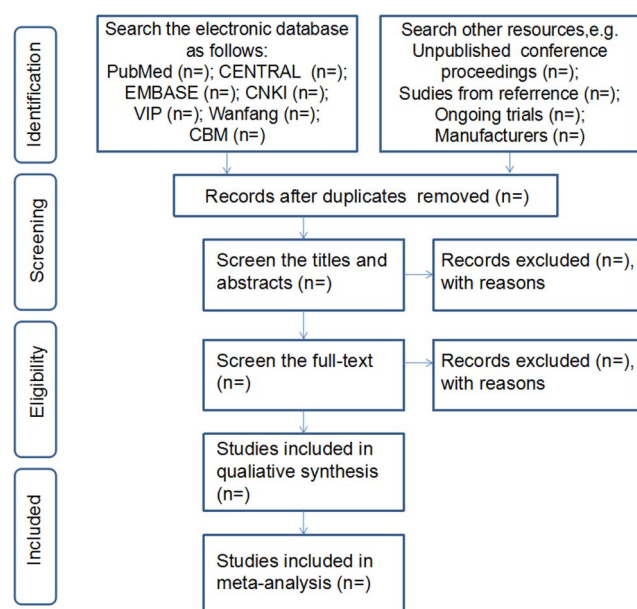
Identification

Search the electronic database as follows: PubMed (n=); CENTRAL (n=); EMBASE (n=); CNKI (n=); VIP (n=); Wanfang; CBM (n=)

Search other resources,e.g. Unpublished conference proceedings (n=); Sudies from referrence (n=); Ongoing trials (n=); Manufacturers (n=)

Screening

Records after duplicates removed (n=)

Screen the titles and abstracts (n=)

Records excluded (n=), with reasons

Eligibility

Screen the full-text (n=)

Records excluded (n=), with reasons

Included

Studies included in qualiative synthesis (n=)

Studies included in meta-analysis (n=)